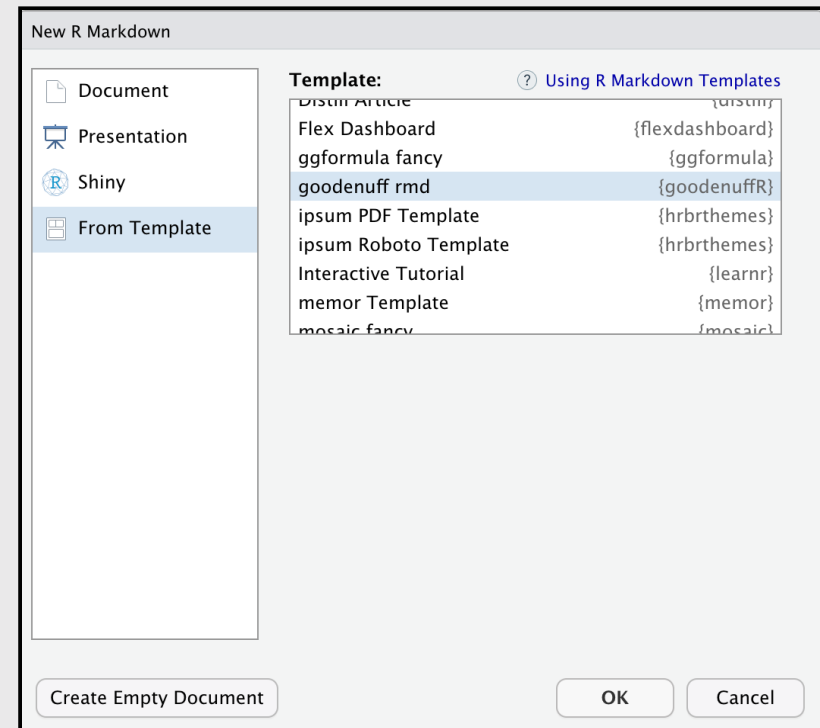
New R Markdown

Document
Presentation
Shiny
From Template

Template:
Using R Markdown Templates

| | |
|---|---|
| Distill Article | {distill} |
| Flex Dashboard | {flexdashboard} |
| ggformula fancy | {ggformula} |
| goodenuff rmd | {goodenuffR} |
| ipsum PDF Template | {hrbrthemes} |
| ipsum Roboto Template | {hrbrthemes} |
| Interactive Tutorial | {learnr} |
| memor Template | {memor} |
| mosaic fancy | {mosaic} |

Create Empty Document
OK
Cancel